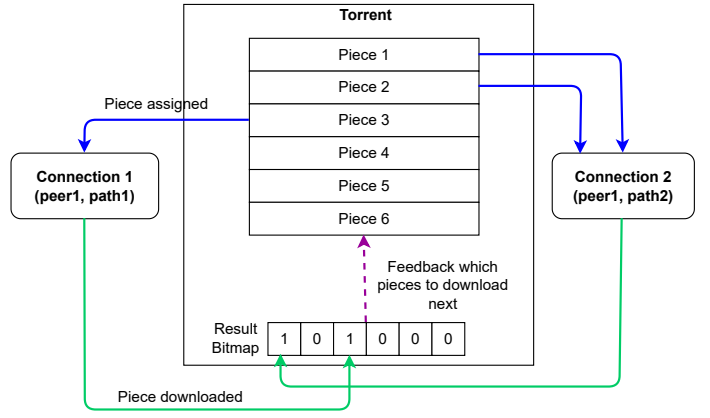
Torrent

Piece 1

Piece 2

Piece 3

Piece 4

Piece 5

Piece 6

Piece assigned

Connection 1
(peer1, path1)

Connection 2
(peer1, path2)

Feedback which pieces to download next

Result Bitmap

| 1 | 0 | 1 | 0 | 0 | 0 |
|---|---|---|---|---|---|

Piece downloaded